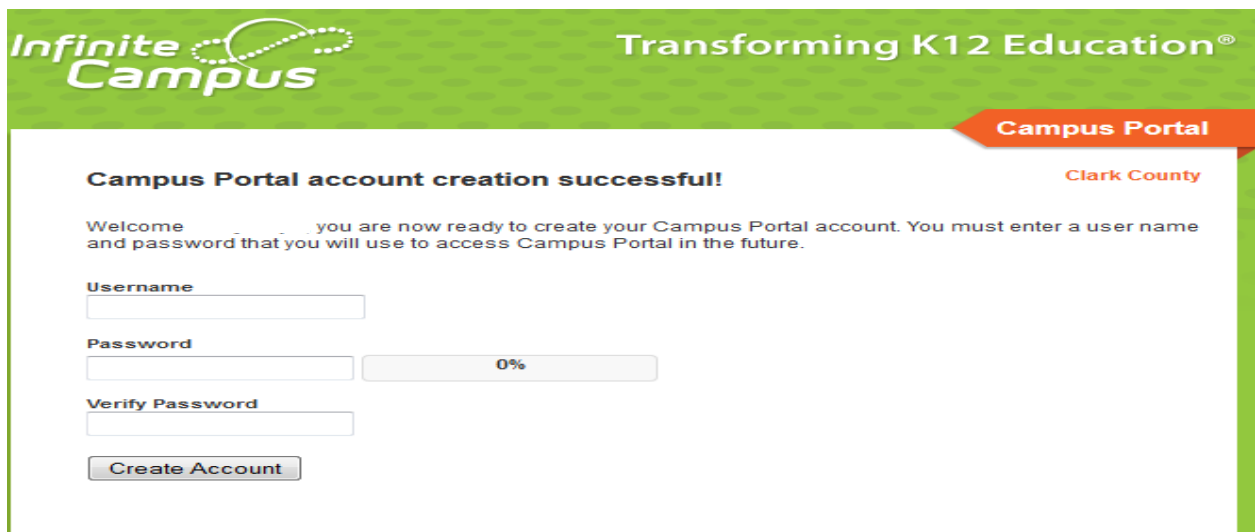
Infinite Campus

Transforming K12 Education®

Campus Portal

Campus Portal account creation successful!

Clark County

Welcome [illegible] you are now ready to create your Campus Portal account. You must enter a user name and password that you will use to access Campus Portal in the future.

Username

Password

0%

Verify Password

Create Account